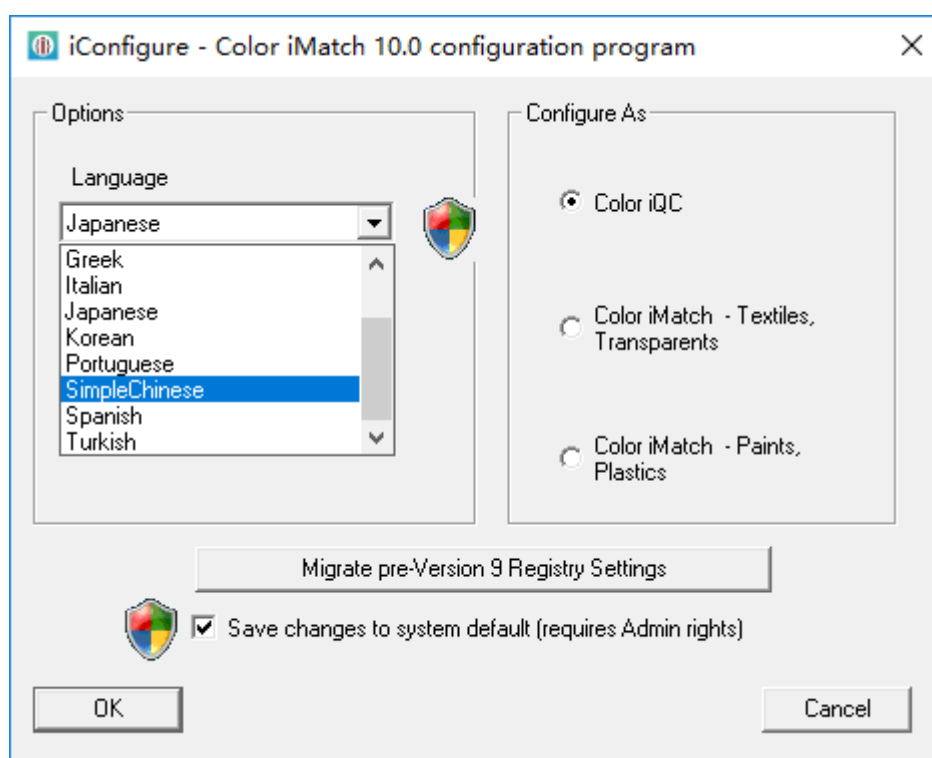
iConfigure - Color iMatch 10.0 configuration program

Options

Language

Japanese

Greek
Italian
Japanese
Korean
Portuguese
SimpleChinese
Spanish
Turkish

Configure As

Color iQC

Color iMatch - Textiles, Transparents

Color iMatch - Paints, Plastics

Migrate pre-Version 9 Registry Settings

Save changes to system default (requires Admin rights)

OK

Cancel